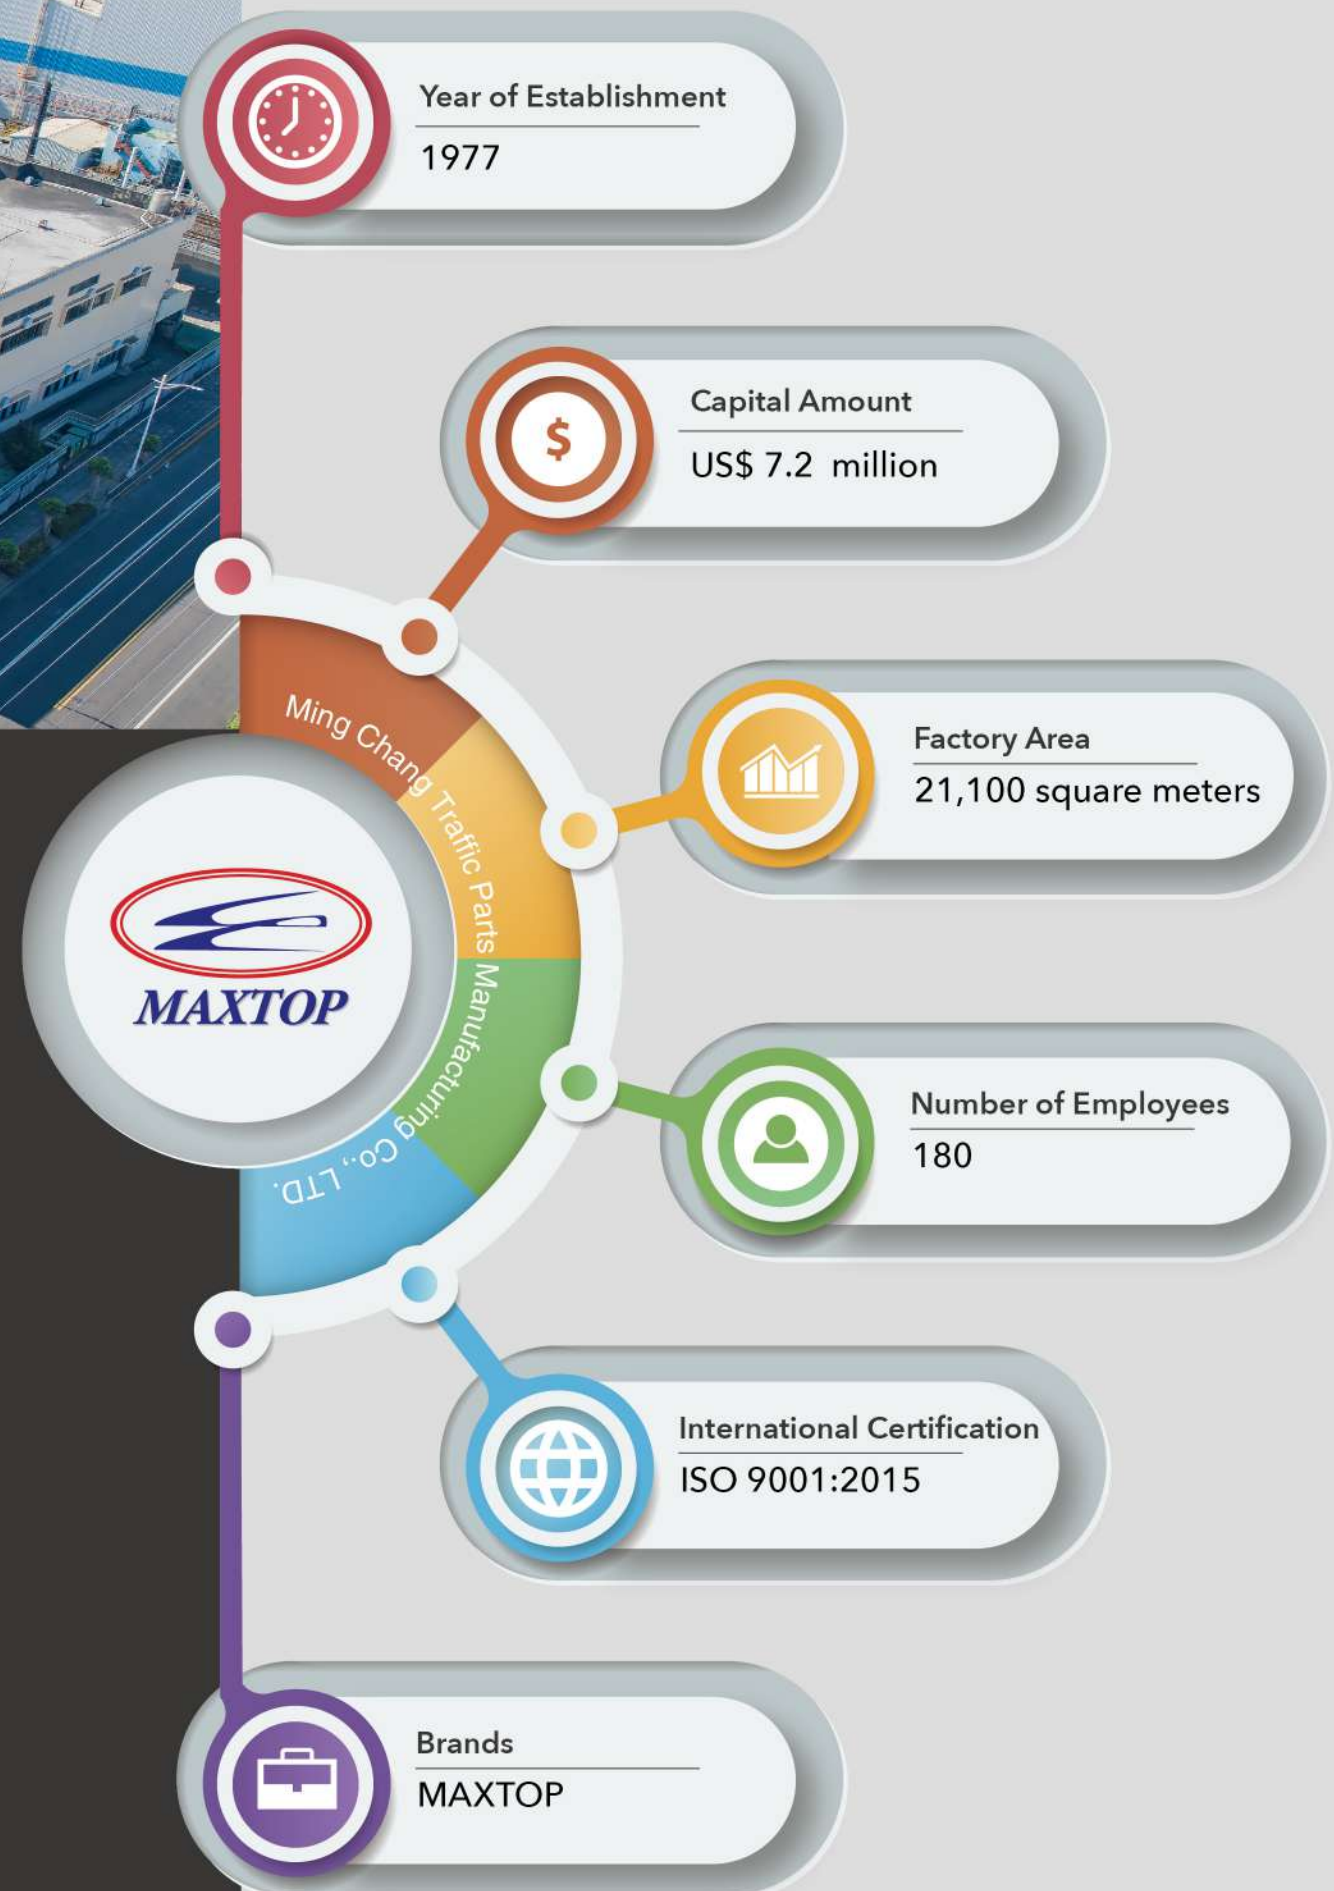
Year of Establishment
1977

Capital Amount
US$ 7.2 million

Ming Chang Traffic Parts Manufacturing Co., LTD.

MAXTOP

Factory Area
21,100 square meters

Number of Employees
180

International Certification
ISO 9001:2015

Brands
MAXTOP